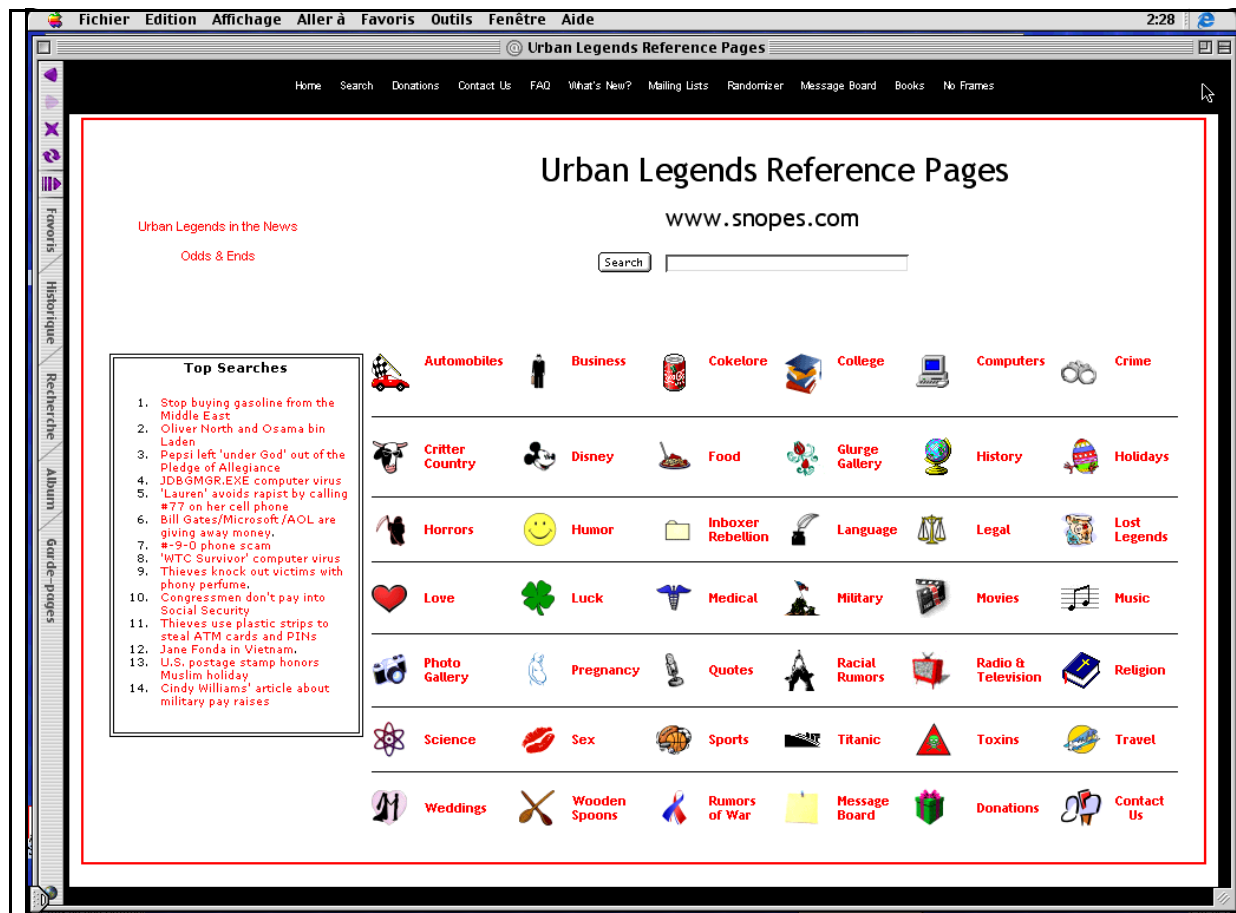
Fichier Edition Affichage Aller à Favoris Outils Fenêtre Aide 2:28

Urban Legends Reference Pages

Favoris Historique Recherche Album Garde-pages

Home Search Donations Contact Us FAQ What's New? Mailing Lists Randomizer Message Board Books No Frames

Urban Legends Reference Pages

www.snopes.com

Urban Legends in the News

Odds & Ends

Search

Top Searches

1. Stop buying gasoline from the Middle East
2. Oliver North and Osama bin Laden
3. Pepsi left 'under God' out of the Pledge of Allegiance
4. JDBGMGR.EXE computer virus
5. 'Lauren' avoids rapist by calling #77 on her cell phone
6. Bill Gates/Microsoft/AOL are giving away money.
7. #-9-0 phone scam
8. 'WTC Survivor' computer virus
9. Thieves knock out victims with phony perfume.
10. Congressmen don't pay into Social Security
11. Thieves use plastic strips to steal ATM cards and PINs
12. Jane Fonda in Vietnam.
13. U.S. postage stamp honors Muslim holiday
14. Cindy Williams' article about military pay raises

| | | | | | |
|---|---|---|---|---|---|
| Automobiles | Business | Cokelore | College | Computers | Crime |
| Critter Country | Disney | Food | Glurge Gallery | History | Holidays |
| Horrors | Humor | Inboxer Rebellion | Language | Legal | Lost Legends |
| Love | Luck | Medical | Military | Movies | Music |
| Photo Gallery | Pregnancy | Quotes | Racial Rumors | Radio & Television | Religion |
| Science | Sex | Sports | Titanic | Toxins | Travel |
| Weddings | Wooden Spoons | Rumors of War | Message Board | Donations | Contact Us |